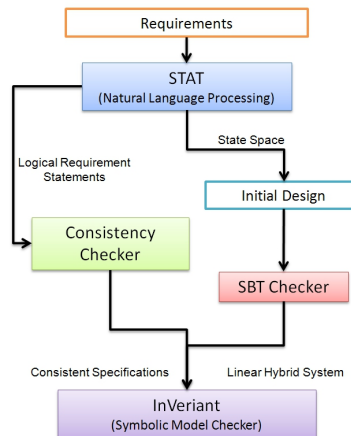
Requirements

STAT
(Natural Language Processing)

State Space

Logical Requirement Statements

Initial Design

Consistency Checker

SBT Checker

Consistent Specifications

Linear Hybrid System

InVeriant
(Symbolic Model Checker)